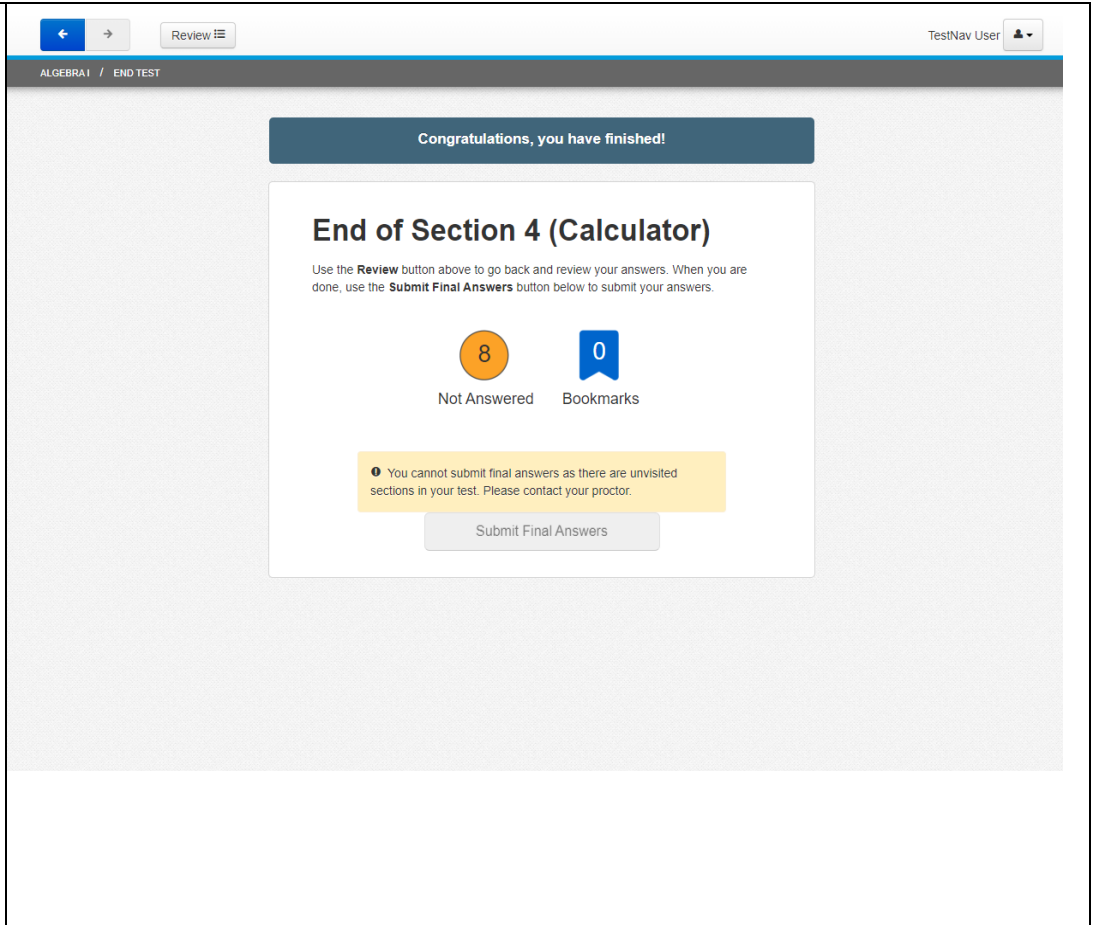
Review

TestNav User

ALGEBRA I / END TEST

Congratulations, you have finished!

End of Section 4 (Calculator)

Use the **Review** button above to go back and review your answers. When you are done, use the **Submit Final Answers** button below to submit your answers.

8
Not Answered

0
Bookmarks

You cannot submit final answers as there are unvisited sections in your test. Please contact your proctor.

Submit Final Answers